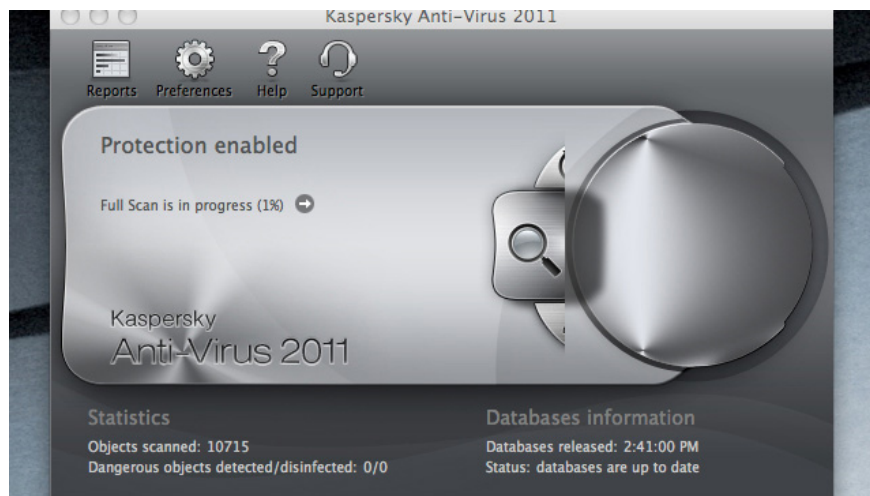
Kaspersky Anti-Virus 2011

Reports Preferences Help Support

Protection enabled

Full Scan is in progress (1%)

Kaspersky
Anti-Virus 2011

Statistics
Objects scanned: 10715
Dangerous objects detected/disinfected: 0/0

Databases information
Databases released: 2:41:00 PM
Status: databases are up to date